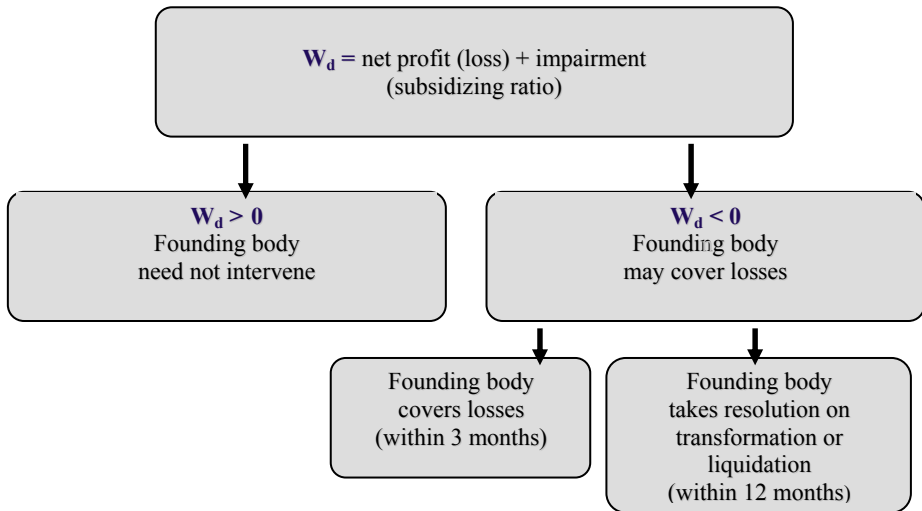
$W_d$ = net profit (loss) + impairment
(subsidizing ratio)

$W_d > 0$
Founding body
need not intervene

$W_d < 0$
Founding body
may cover losses

Founding body
covers losses
(within 3 months)

Founding body
takes resolution on
transformation or
liquidation
(within 12 months)